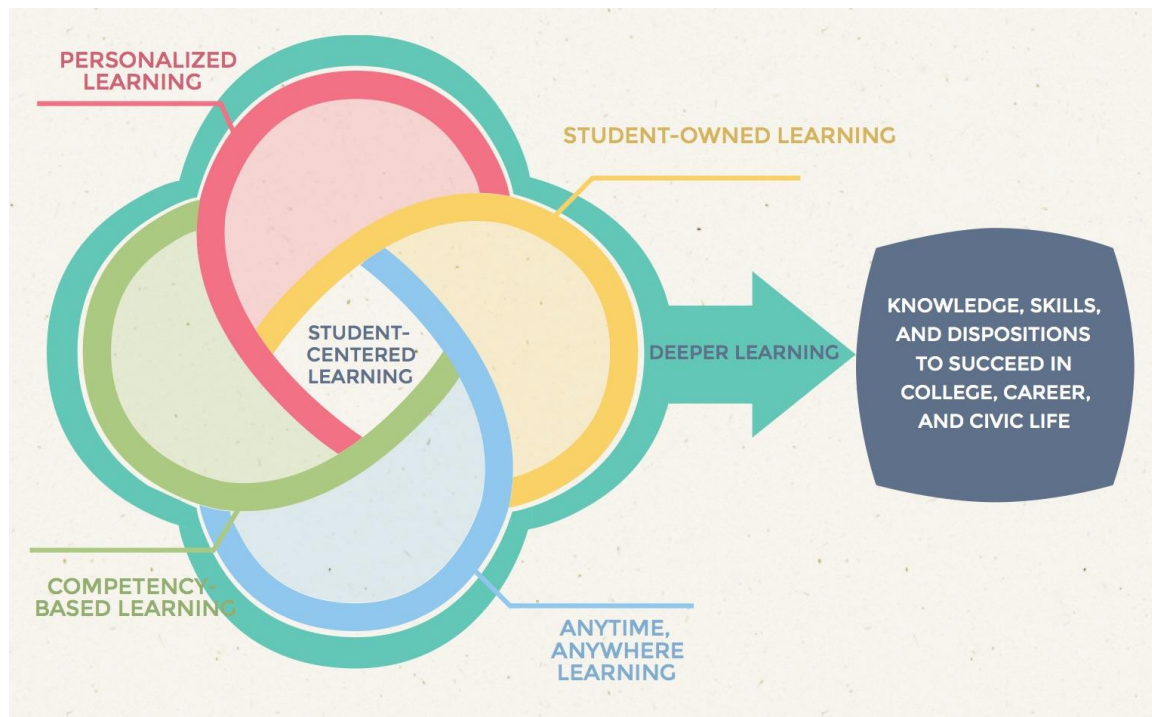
PERSONALIZED LEARNING

STUDENT-OWNED LEARNING

STUDENT-CENTERED LEARNING

DEEPER LEARNING

KNOWLEDGE, SKILLS, AND DISPOSITIONS TO SUCCEED IN COLLEGE, CAREER, AND CIVIC LIFE

COMPETENCY-BASED LEARNING

ANYTIME, ANYWHERE LEARNING